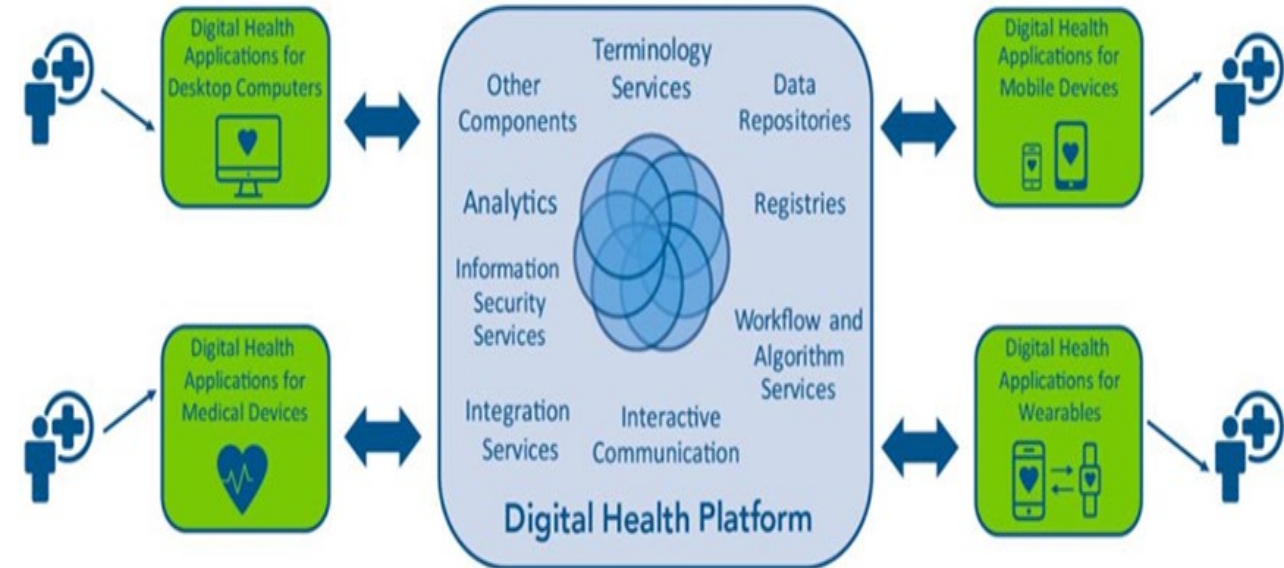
Digital Health Applications for Desktop Computers

Terminology Services

Other Components

Data Repositories

Analytics

Registries

Information Security Services

Workflow and Algorithm Services

Integration Services

Interactive Communication

Digital Health Platform

Digital Health Applications for Mobile Devices

Digital Health Applications for Medical Devices

Digital Health Applications for Wearables